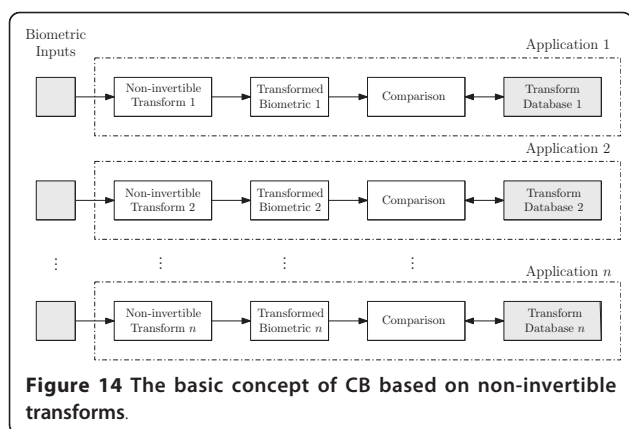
Biometric Inputs

Application 1

Non-invertible Transform 1

Transformed Biometric 1

Comparison

Transform Database 1

Application 2

Non-invertible Transform 2

Transformed Biometric 2

Comparison

Transform Database 2

⋮ ⋮ ⋮ ⋮

Application $n$

Non-invertible Transform $n$

Transformed Biometric $n$

Comparison

Transform Database $n$

**Figure 14 The basic concept of CB based on non-invertible transforms**.